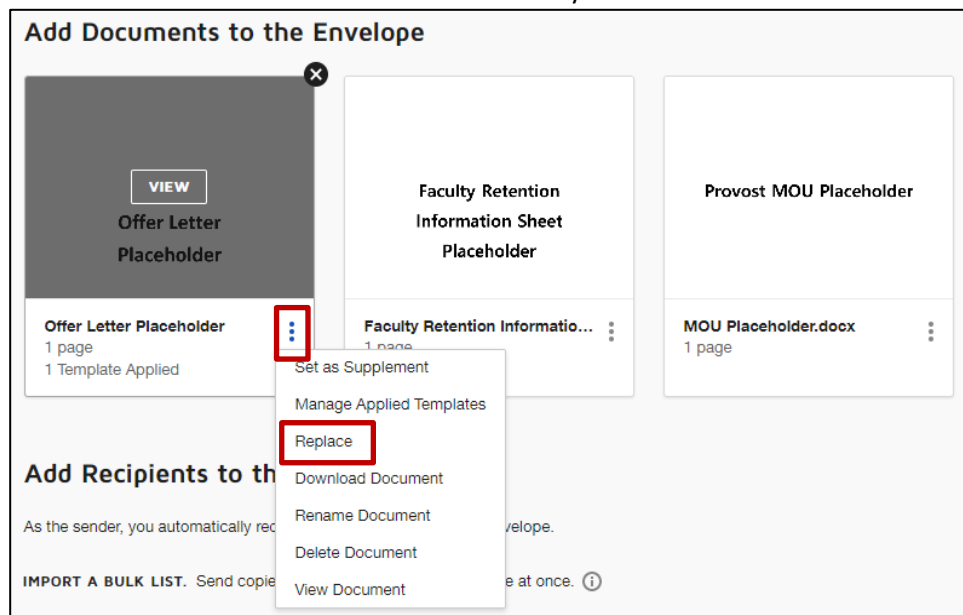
Add Documents to the Envelope

VIEW

Offer Letter Placeholder

Faculty Retention Information Sheet Placeholder

Provost MOU Placeholder

Offer Letter Placeholder
1 page
1 Template Applied

Faculty Retention Informatio...
1 page

MOU Placeholder.docx
1 page

Set as Supplement
Manage Applied Templates
Replace
Download Document
Rename Document
Delete Document
View Document

Add Recipients to th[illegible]

As the sender, you automatically rec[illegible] envelope.

IMPORT A BULK LIST. Send copie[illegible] e at once.